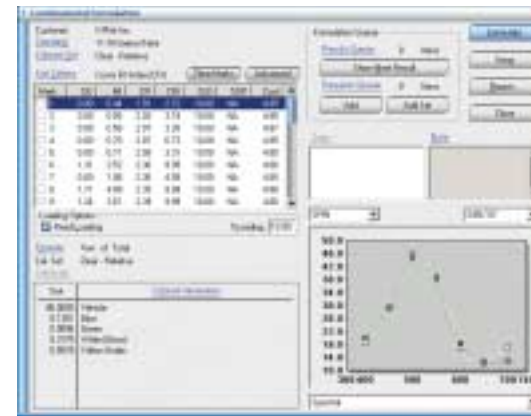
Combinatorial Formulation

Customer:
Lighting:
Observer:

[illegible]

Formulation Queue
Results Queue: 0 Items
Clear Best Result
Add
Edit Set

Loading Options
Fixed Loading

Cancel
Save
Close

| Mat | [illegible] | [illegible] | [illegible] | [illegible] | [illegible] | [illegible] | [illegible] |
|---|---|---|---|---|---|---|---|
| 1 | 0.00 | 0.14 | 1.00 | 3.00 | 10.00 | NA | 4.00 |
| 2 | 0.00 | 0.00 | 2.00 | 3.74 | 10.00 | NA | 4.00 |
| 3 | 0.00 | 0.50 | 2.37 | 3.28 | 10.00 | NA | 4.00 |
| 4 | 0.00 | 0.75 | 2.07 | 3.72 | 10.00 | NA | 4.00 |
| 5 | 0.00 | 0.77 | 2.99 | 3.72 | 10.00 | NA | 4.00 |
| 6 | 1.11 | 2.52 | 2.36 | 4.00 | 10.00 | NA | 4.00 |
| 7 | 0.00 | 1.06 | 2.36 | 4.00 | 10.00 | NA | 4.00 |
| 8 | 1.11 | 4.00 | 2.36 | 4.00 | 10.00 | NA | 4.00 |
| 9 | 1.24 | 3.61 | 2.38 | 4.00 | 10.00 | NA | 4.00 |

| Std | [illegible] |
|---|---|
| 46.8000 | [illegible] |
| 0.7300 | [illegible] |
| 0.0000 | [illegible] |
| 0.2770 | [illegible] |
| 0.0070 | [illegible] |

50.0
45.0
40.0
35.0
30.0
25.0
20.0
15.0
10.0
380-400 500 600 700

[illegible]